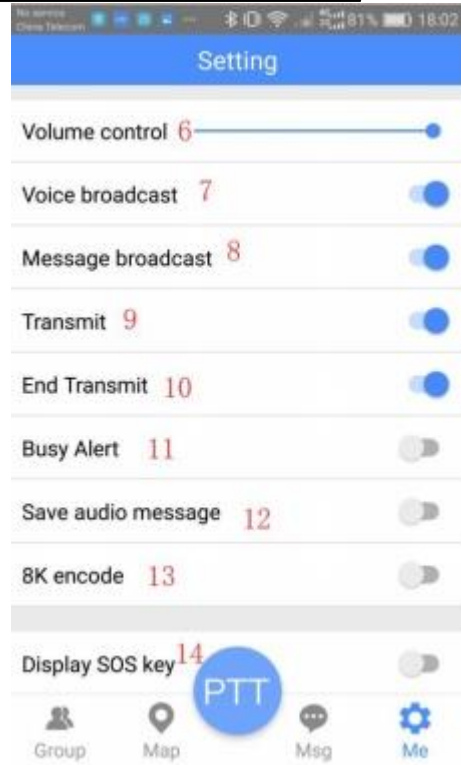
No service
China Telecom
81% 18:02

Setting

Volume control 6

Voice broadcast 7

Message broadcast 8

Transmit 9

End Transmit 10

Busy Alert 11

Save audio message 12

8K encode 13

Display SOS key 14

PTT

Group
Map
Msg
Me